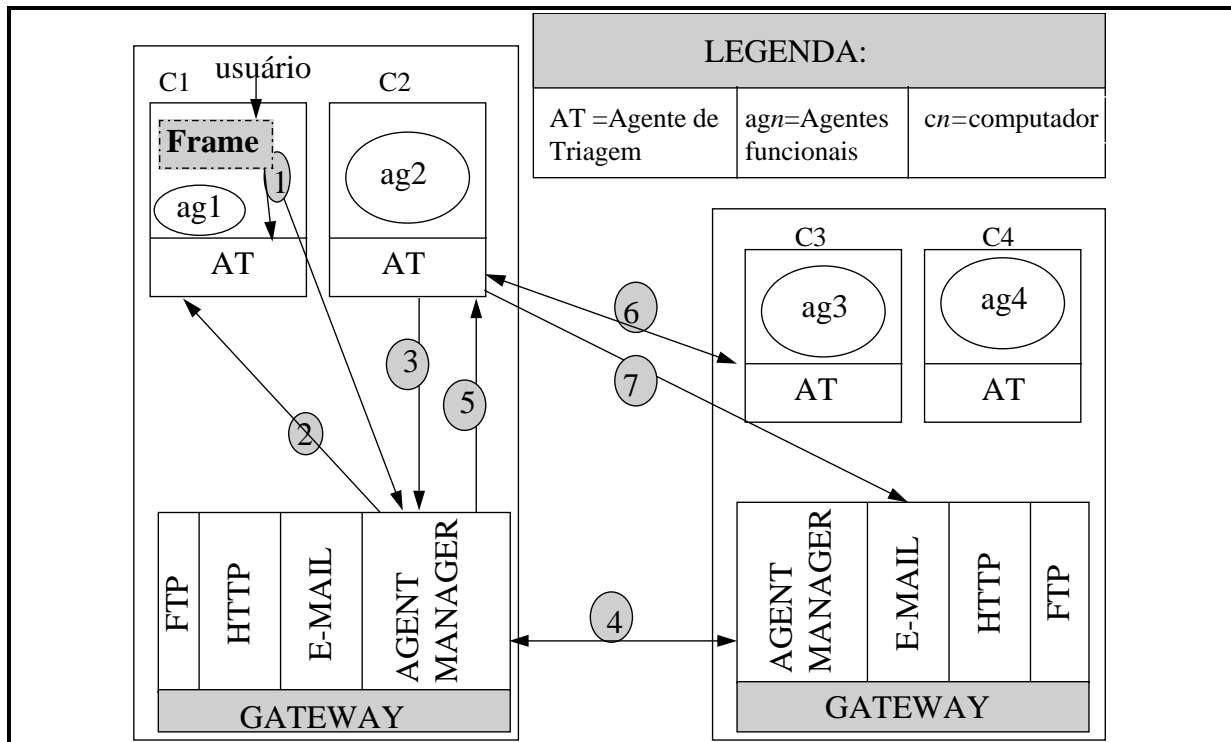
LEGENDA:

| AT =Agente de Triagem | ag*n*=Agentes funcionais | c*n*=computador |
|---|---|---|

C1
usuário
Frame
ag1
AT
1

C2
ag2
AT

3
5
2

FTP
HTTP
E-MAIL
AGENT MANAGER
GATEWAY

4

6
7

C3
ag3
AT

C4
ag4
AT

AGENT MANAGER
E-MAIL
HTTP
FTP
GATEWAY